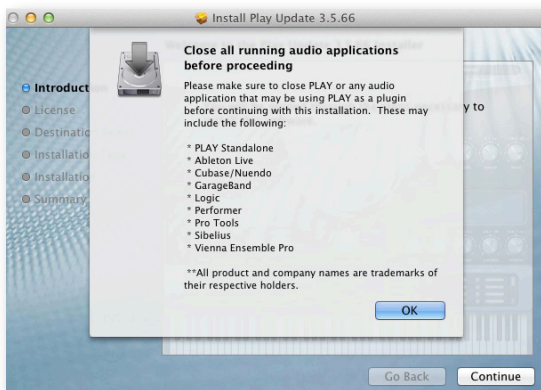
Install Play Update 3.5.66

Introduct
License
Destinatio
Installatio
Installatio
Summary

y to

Close all running audio applications before proceeding

Please make sure to close PLAY or any audio application that may be using PLAY as a plugin before continuing with this installation. These may include the following:

* PLAY Standalone
* Ableton Live
* Cubase/Nuendo
* GarageBand
* Logic
* Performer
* Pro Tools
* Sibelius
* Vienna Ensemble Pro

**All product and company names are trademarks of their respective holders.

OK

Go Back
Continue